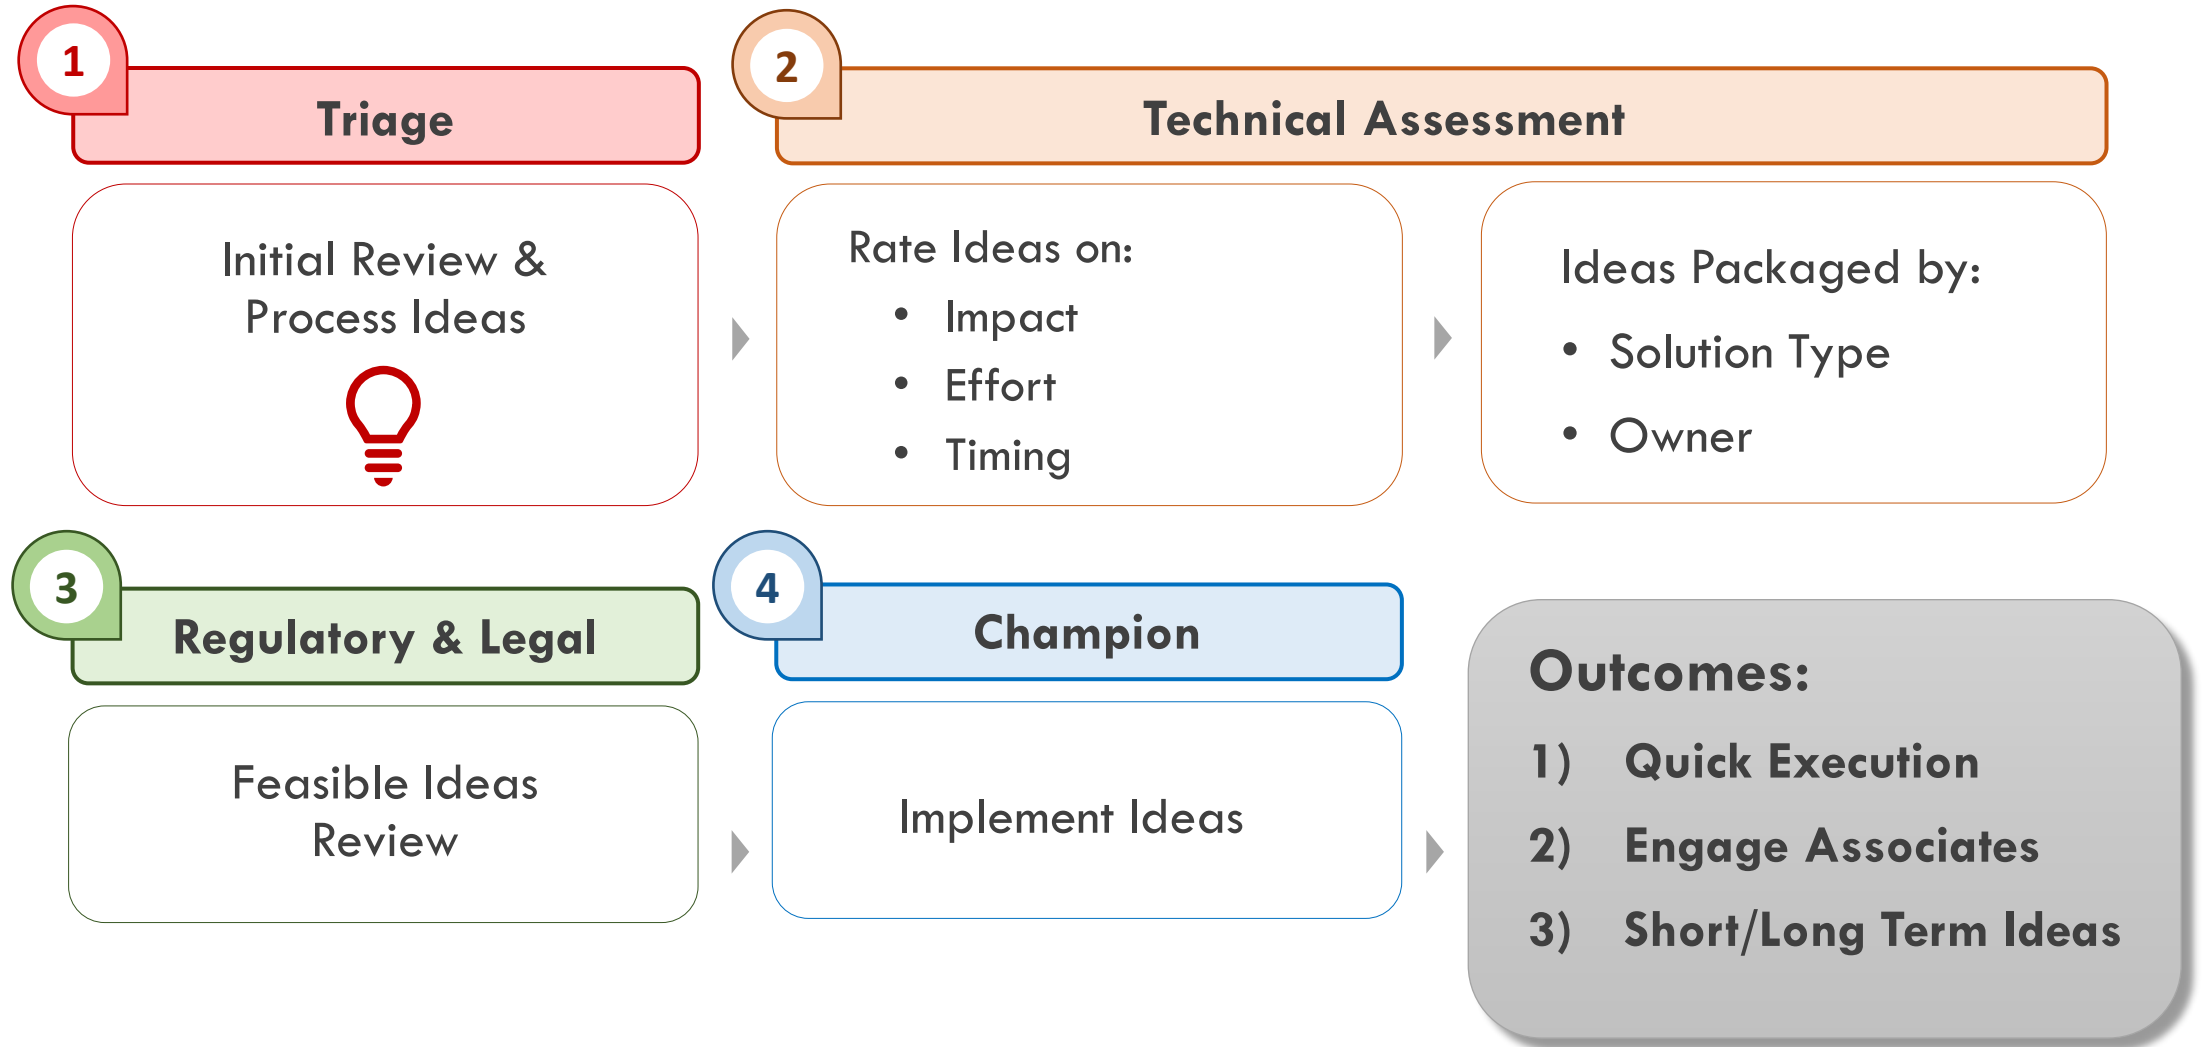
1 Triage

Initial Review & Process Ideas

2 Technical Assessment

Rate Ideas on:
- Impact
- Effort
- Timing

Ideas Packaged by:
- Solution Type
- Owner

3 Regulatory & Legal

Feasible Ideas Review

4 Champion

Implement Ideas

Outcomes:
1) Quick Execution
2) Engage Associates
3) Short/Long Term Ideas